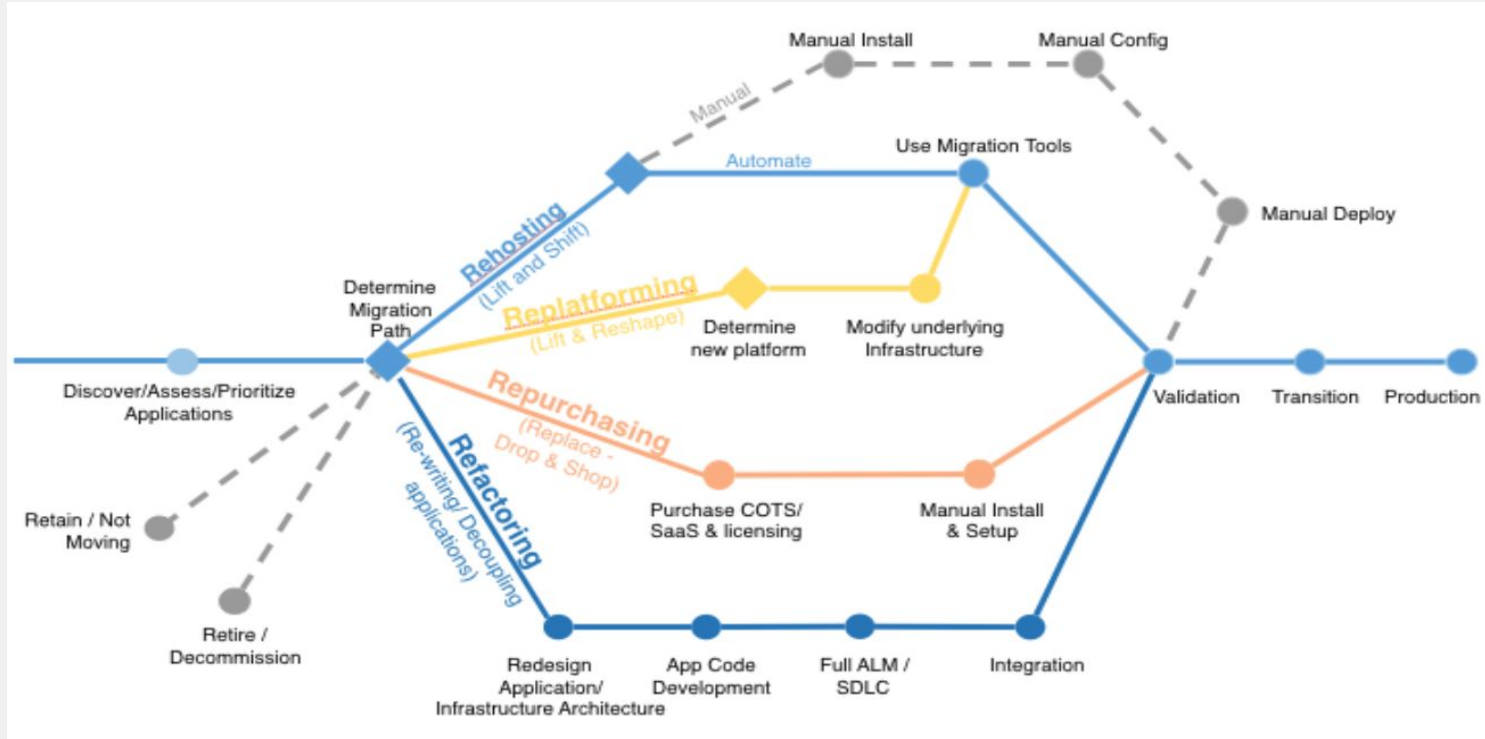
Manual Install

Manual Config

Manual

Automate

Use Migration Tools

Manual Deploy

Rehosting
(Lift and Shift)

Determine Migration Path

Replatforming
(Lift & Reshape)

Determine new platform

Modify underlying Infrastructure

Discover/Assess/Prioritize Applications

Repurchasing
(Replace - Drop & Shop)

Validation

Transition

Production

Refactoring
(Re-writing/ Decoupling applications)

Retain / Not Moving

Purchase COTS/ SaaS & licensing

Manual Install & Setup

Retire / Decommission

Redesign Application/ Infrastructure Architecture

App Code Development

Full ALM / SDLC

Integration